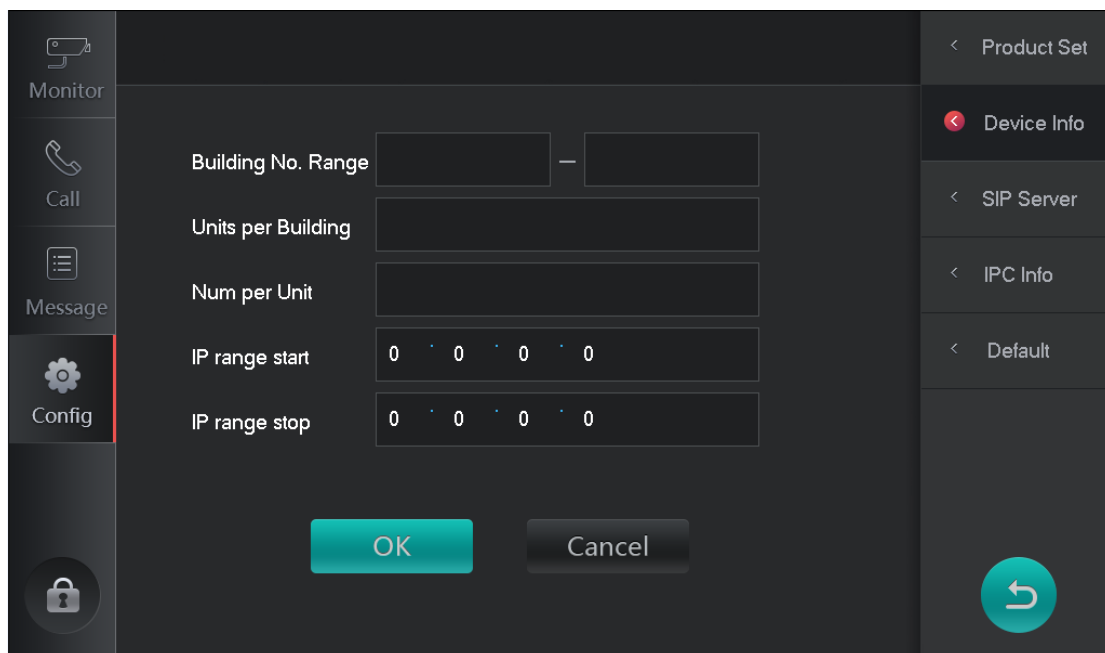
Monitor
Call
Message
Config

Building No. Range —
Units per Building
Num per Unit
IP range start 0 . 0 . 0 . 0
IP range stop 0 . 0 . 0 . 0

OK
Cancel

Product Set
Device Info
SIP Server
IPC Info
Default